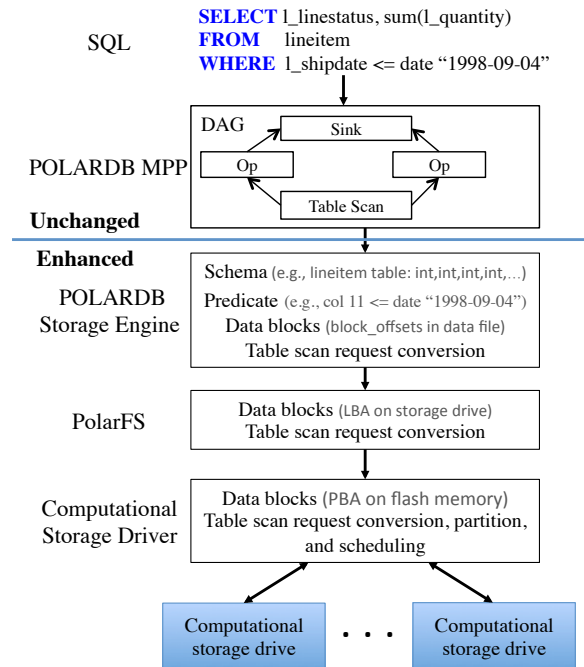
SQL

SELECT l_linestatus, sum(l_quantity)
FROM lineitem
WHERE l_shipdate <= date "1998-09-04"

POLARDB MPP

DAG

Sink

Op

Op

Table Scan

Unchanged

Enhanced

POLARDB Storage Engine

Schema (e.g., lineitem table: int,int,int,int,...)
Predicate (e.g., col 11 <= date "1998-09-04")
Data blocks (block_offsets in data file)
Table scan request conversion

PolarFS

Data blocks (LBA on storage drive)
Table scan request conversion

Computational Storage Driver

Data blocks (PBA on flash memory)
Table scan request conversion, partition, and scheduling

Computational storage drive

. . .

Computational storage drive